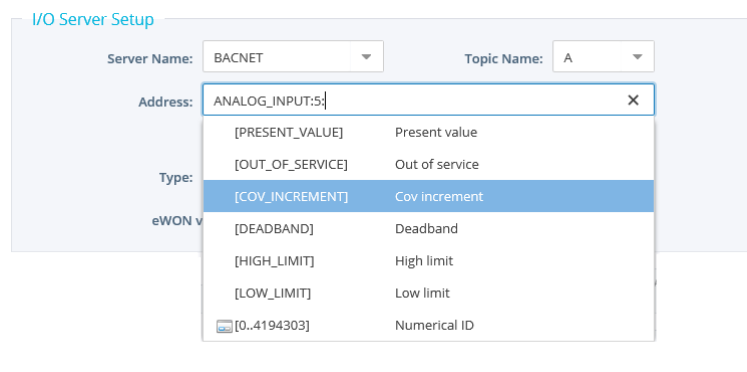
I/O Server Setup

Server Name: BACNET

Topic Name: A

Address: ANALOG_INPUT:5:

Type:

eWON v

| | |
|---|---|
| [PRESENT_VALUE] | Present value |
| [OUT_OF_SERVICE] | Out of service |
| [COV_INCREMENT] | Cov increment |
| [DEADBAND] | Deadband |
| [HIGH_LIMIT] | High limit |
| [LOW_LIMIT] | Low limit |
| [0..4194303] | Numerical ID |